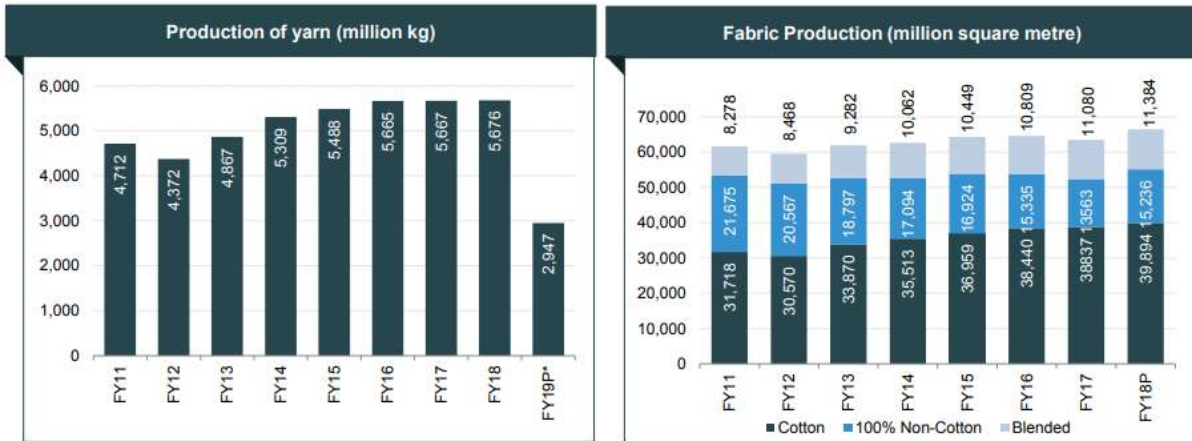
Production of yarn (million kg)

6,000
5,000
4,000
3,000
2,000
1,000
0

4,712
4,372
4,867
5,309
5,488
5,665
5,667
5,676
2,947

FY11
FY12
FY13
FY14
FY15
FY16
FY17
FY18
FY19P*

Fabric Production (million square metre)

70,000
60,000
50,000
40,000
30,000
20,000
10,000
0

8,278
8,468
9,282
10,062
10,449
10,809
11,080
11,384

21,675
20,567
18,797
17,094
16,924
15,335
13563
15,236

31,718
30,570
33,870
35,513
36,959
38,440
38837
39,894

FY11
FY12
FY13
FY14
FY15
FY16
FY17
FY18P

Cotton
100% Non-Cotton
Blended